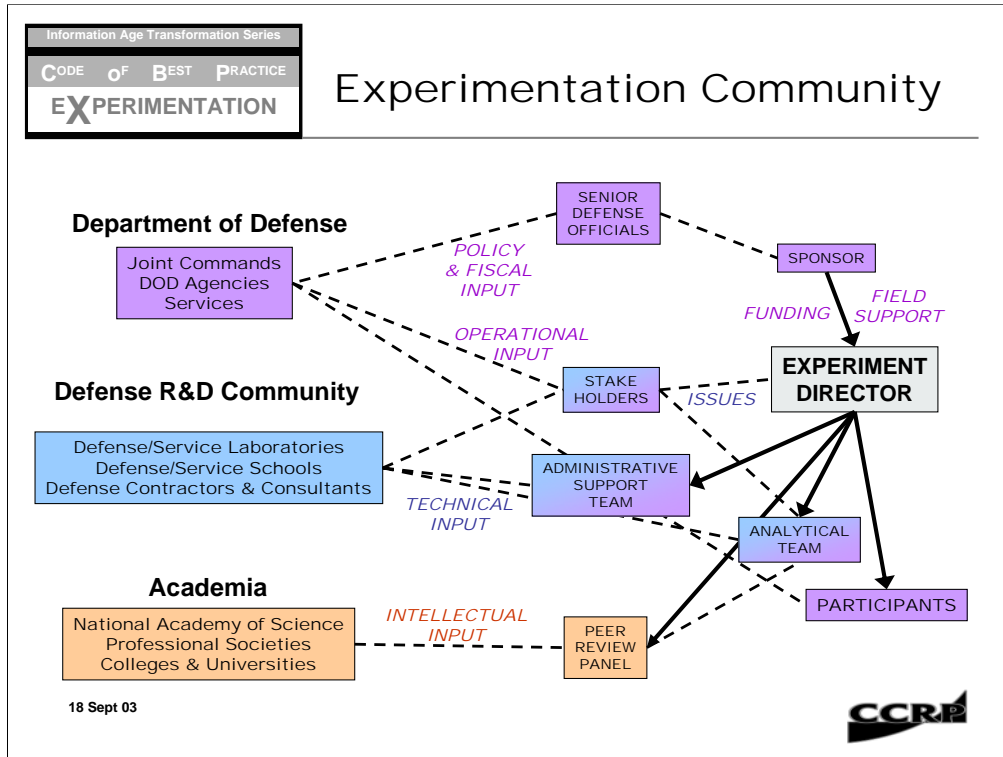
Information Age Transformation Series
CODE OF BEST PRACTICE
EXPERIMENTATION

Experimentation Community

Department of Defense

Joint Commands
DOD Agencies
Services

SENIOR DEFENSE OFFICIALS

POLICY & FISCAL INPUT

SPONSOR

FUNDING

FIELD SUPPORT

OPERATIONAL INPUT

EXPERIMENT DIRECTOR

Defense R&D Community

STAKE HOLDERS

ISSUES

Defense/Service Laboratories
Defense/Service Schools
Defense Contractors & Consultants

ADMINISTRATIVE SUPPORT TEAM

TECHNICAL INPUT

ANALYTICAL TEAM

Academia

PARTICIPANTS

INTELLECTUAL INPUT

National Academy of Science
Professional Societies
Colleges & Universities

PEER REVIEW PANEL

18 Sept 03

CCRP